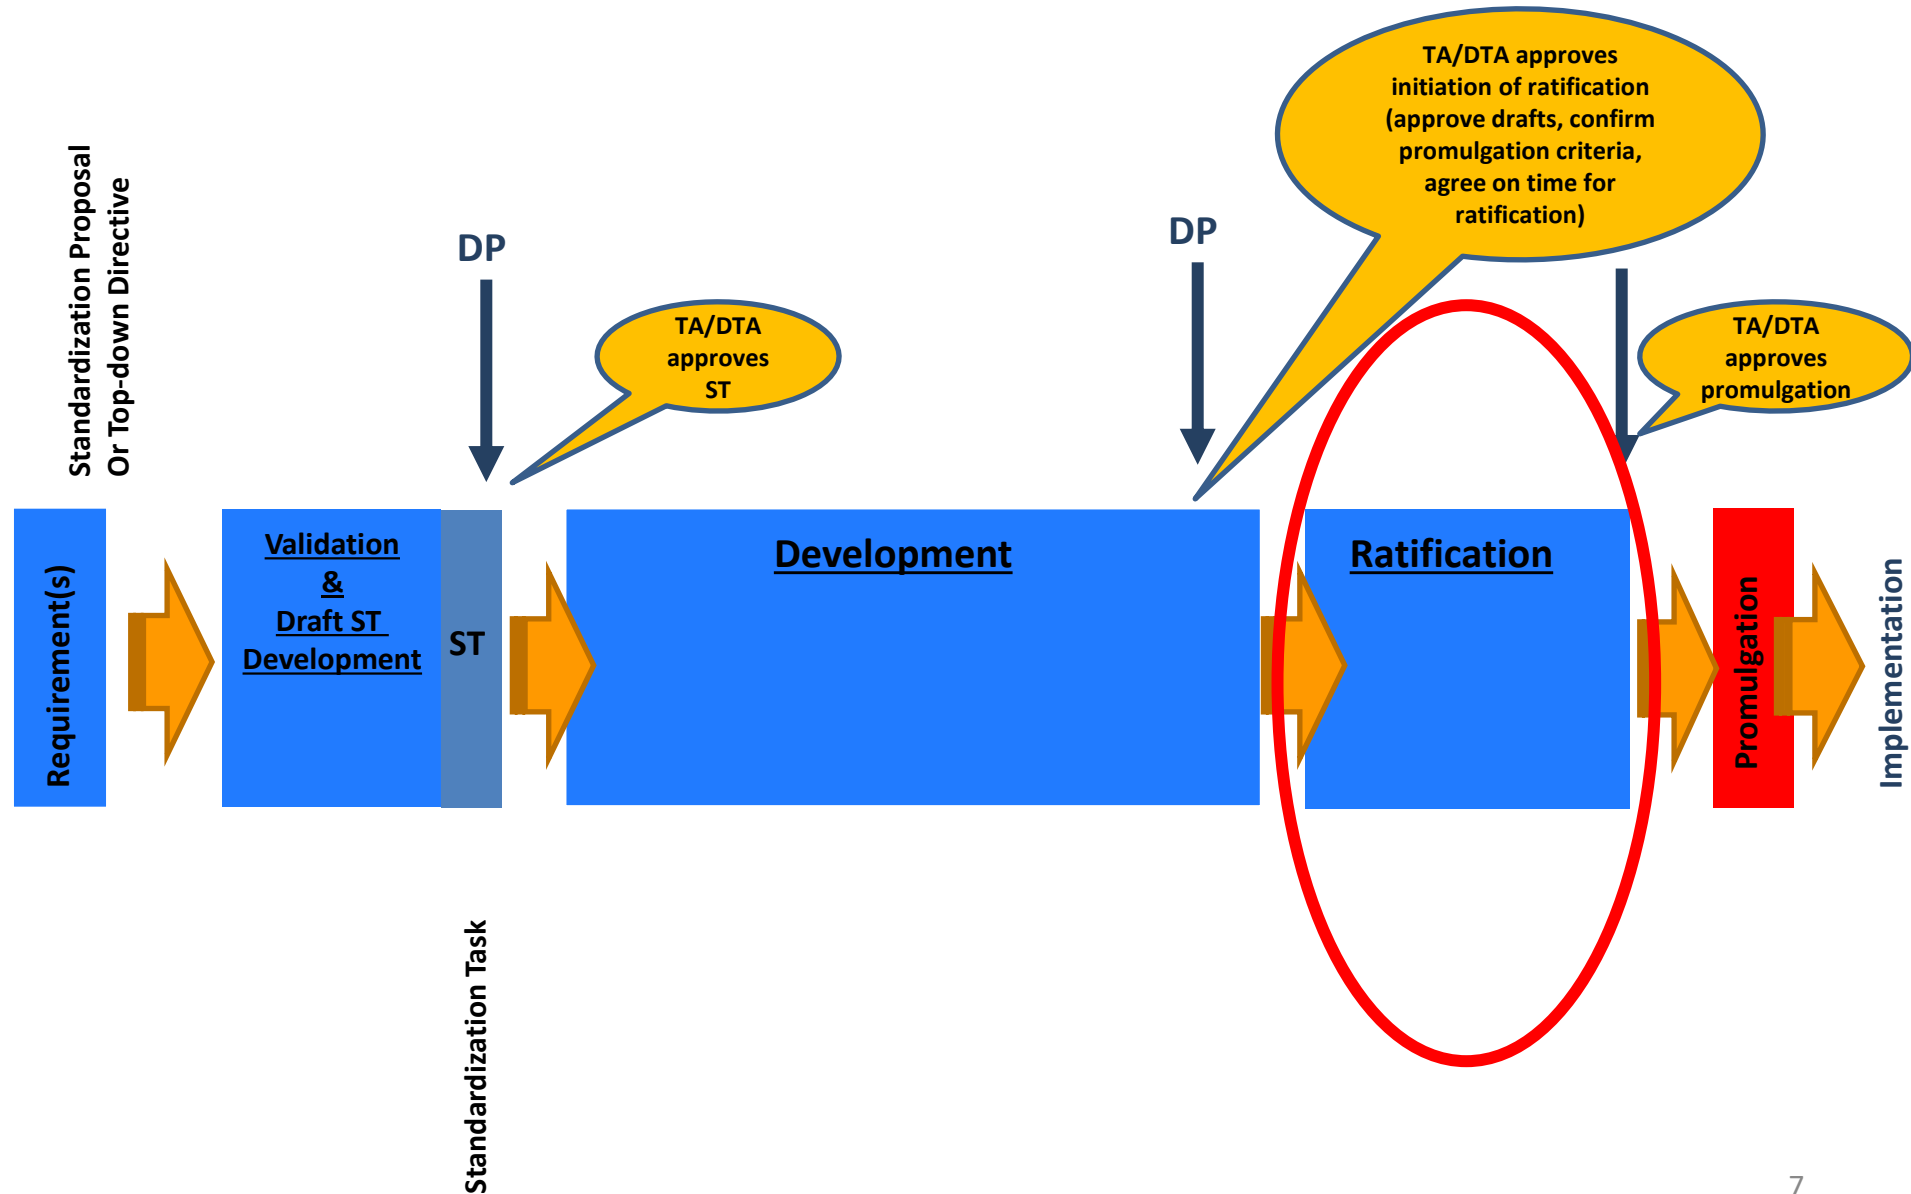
Standardization Proposal
Or Top-down Directive

DP

TA/DTA approves ST

DP

TA/DTA approves initiation of ratification (approve drafts, confirm promulgation criteria, agree on time for ratification)

TA/DTA approves promulgation

Requirement(s)

Validation & Draft ST Development

ST

Development

Ratification

Promulgation

Implementation

Standardization Task

7